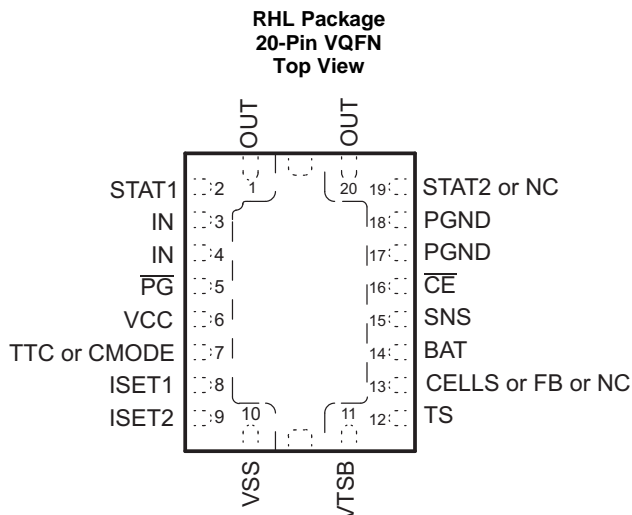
RHL Package
20-Pin VQFN
Top View

OUT
OUT

STAT1 2
IN 3
IN 4
$\overline{PG}$ 5
VCC 6
TTC or CMODE 7
ISET1 8
ISET2 9

1
20

19 STAT2 or NC
18 PGND
17 PGND
16 $\overline{CE}$
15 SNS
14 BAT
13 CELLS or FB or NC
12 TS

10
11

VSS
VTSB